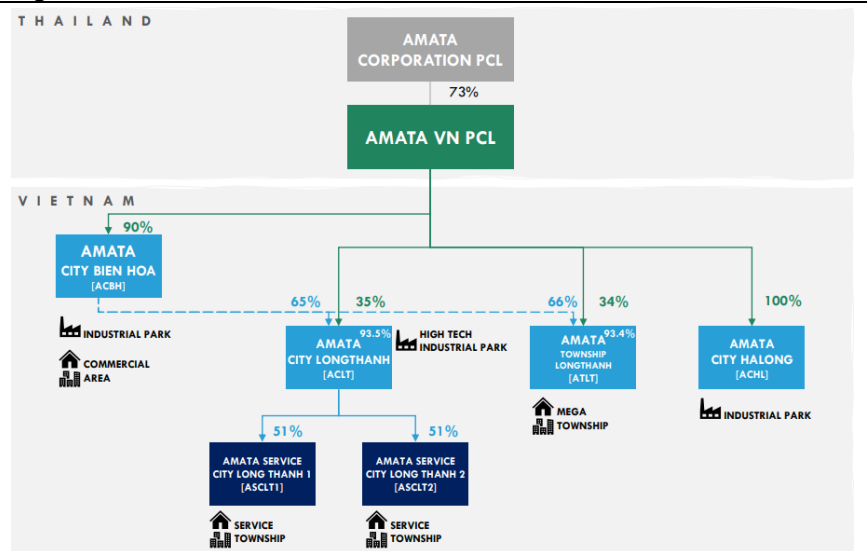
THAILAND

AMATA CORPORATION PCL

73%

AMATA VN PCL

VIETNAM

90%

AMATA CITY BIEN HOA [ACBH]

INDUSTRIAL PARK

COMMERCIAL AREA

65%

35%

AMATA CITY LONGTHANH [ACLT]

93.5%

HIGH TECH INDUSTRIAL PARK

66%

34%

AMATA TOWNSHIP LONGTHANH [ATLT]

93.4%

MEGA TOWNSHIP

100%

AMATA CITY HALONG [ACHL]

INDUSTRIAL PARK

51%

51%

AMATA SERVICE CITY LONG THANH 1 [ASCLT1]

SERVICE TOWNSHIP

AMATA SERVICE CITY LONG THANH 2 [ASCLT2]

SERVICE TOWNSHIP